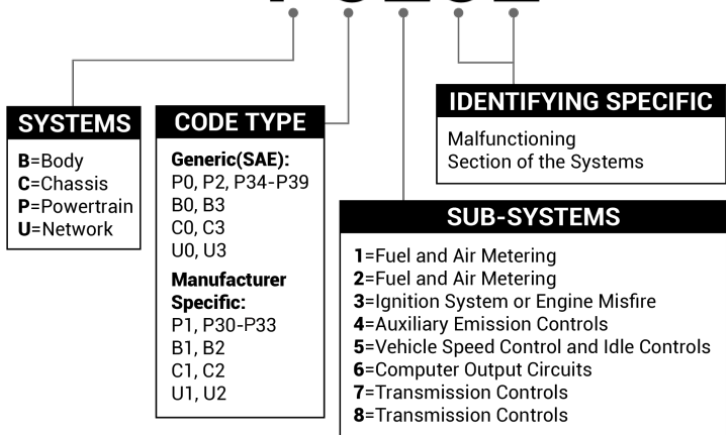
SYSTEMS

B=Body
C=Chassis
P=Powertrain
U=Network

CODE TYPE

Generic(SAE):
P0, P2, P34-P39
B0, B3
C0, C3
U0, U3

Manufacturer Specific:
P1, P30-P33
B1, B2
C1, C2
U1, U2

IDENTIFYING SPECIFIC

Malfunctioning
Section of the Systems

SUB-SYSTEMS

1=Fuel and Air Metering
2=Fuel and Air Metering
3=Ignition System or Engine Misfire
4=Auxiliary Emission Controls
5=Vehicle Speed Control and Idle Controls
6=Computer Output Circuits
7=Transmission Controls
8=Transmission Controls